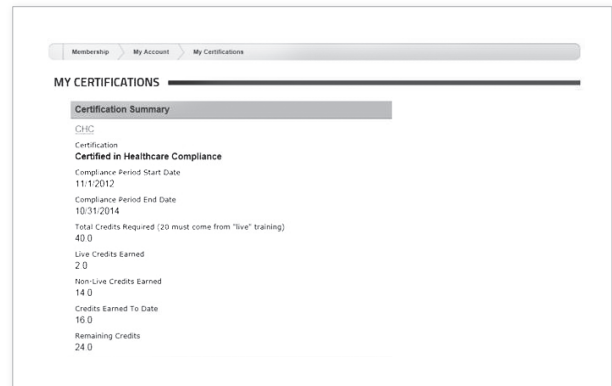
Membership My Account My Certifications

MY CERTIFICATIONS

Certification Summary

CHC

Certification
Certified in Healthcare Compliance

Compliance Period Start Date
11/1/2012

Compliance Period End Date
10/31/2014

Total Credits Required (20 must come from "live" training)
40.0

Live Credits Earned
2.0

Non-Live Credits Earned
14.0

Credits Earned To Date
16.0

Remaining Credits
24.0